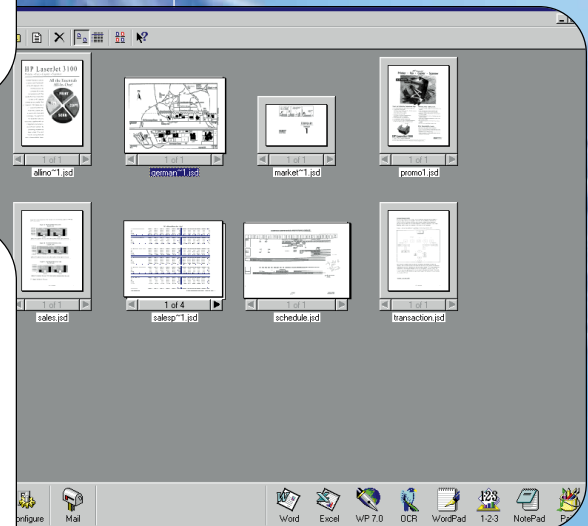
HP LaserJet 3100

1 of 1
allino~1.jsd

1 of 1
german~1.jsd

1 of 1
market~1.jsd

1 of 1
promo1.jsd

1 of 1
sales.jsd

1 of 4
salesp~1.jsd

1 of 1
schedule.jsd

1 of 1
transaction.jsd

onfigure
Mail
Word
Excel
WP 7.0
OCR
WordPad
1-2-3
NotePad
Pa